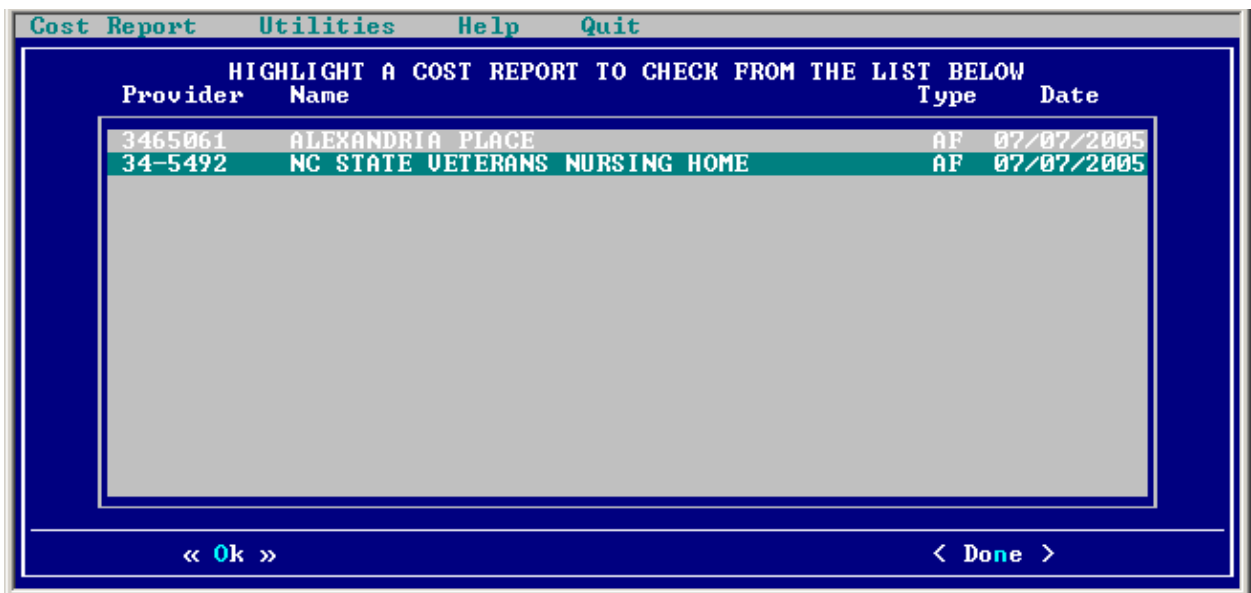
Cost Report Utilities Help Quit

HIGHLIGHT A COST REPORT TO CHECK FROM THE LIST BELOW

| Provider | Name | Type | Date |
|---|---|---|---|
| 3465061 | ALEXANDRIA PLACE | AF | 07/07/2005 |
| 34-5492 | NC STATE VETERANS NURSING HOME | AF | 07/07/2005 |

« Ok » < Done >